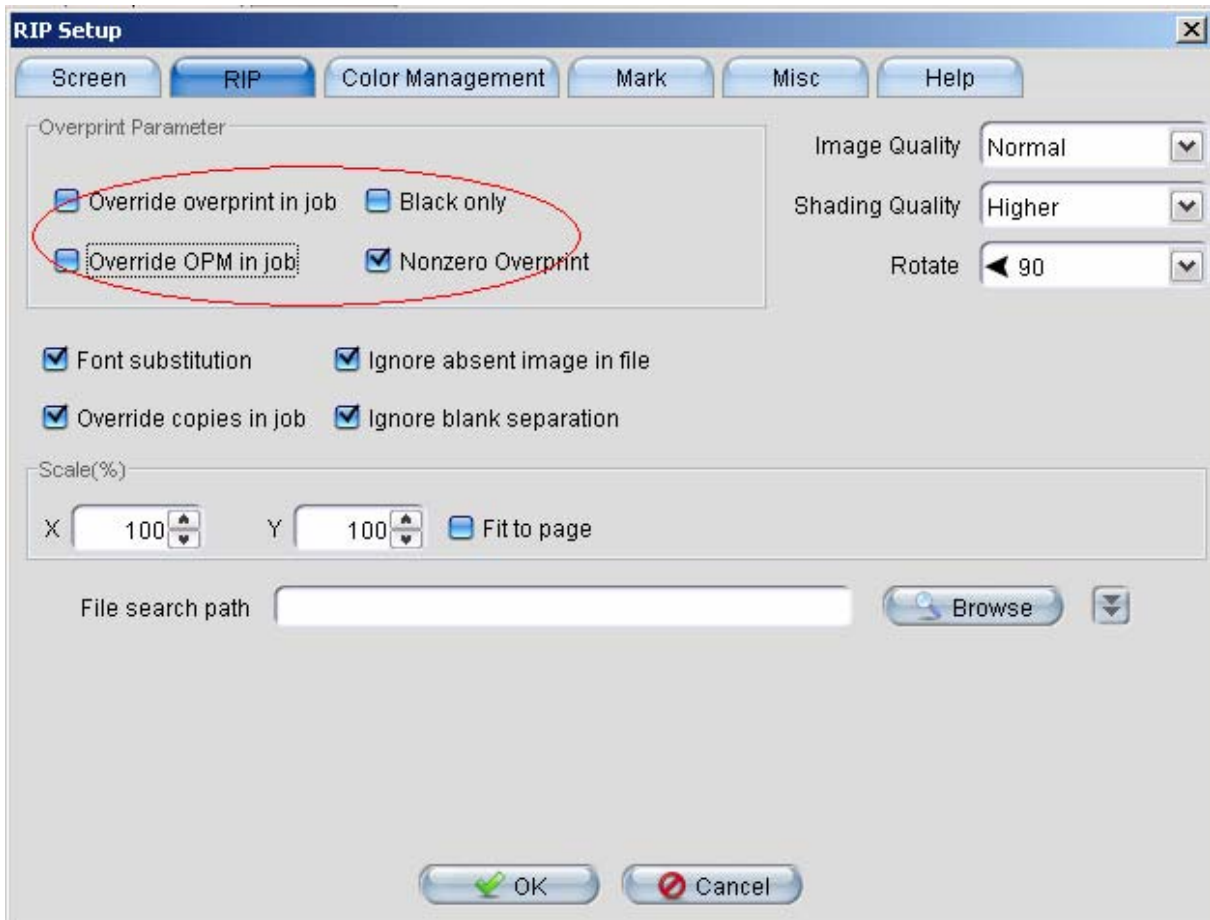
RIP Setup

Screen | RIP | Color Management | Mark | Misc | Help

Overprint Parameter

Override overprint in job
Black only
Override OPM in job
Nonzero Overprint

Image Quality Normal
Shading Quality Higher
Rotate ◄ 90

Font substitution
Ignore absent image in file
Override copies in job
Ignore blank separation

Scale(%)
X 100
Y 100
Fit to page

File search path
Browse

OK
Cancel